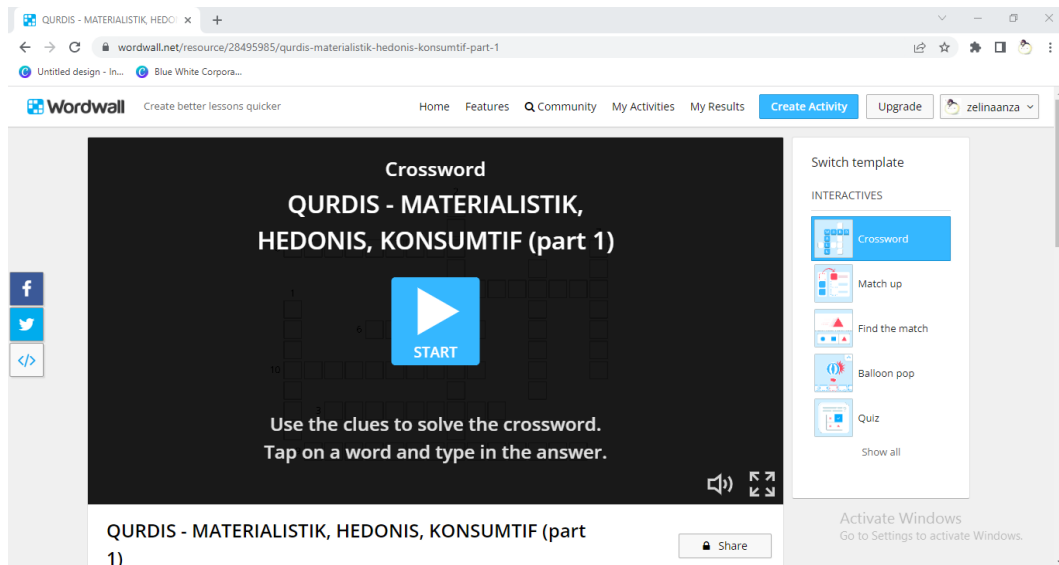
QURDIS - MATERIALISTIK, HEDO ×

wordwall.net/resource/28495985/qurdis-materialistik-hedonis-konsumtif-part-1

Untitled design - In... Blue White Corpora...

Wordwall Create better lessons quicker

Home Features Community My Activities My Results Create Activity Upgrade zelinaanza

Crossword

QURDIS - MATERIALISTIK, HEDONIS, KONSUMTIF (part 1)

1

6

10

START

Use the clues to solve the crossword. Tap on a word and type in the answer.

Switch template

INTERACTIVES

Crossword

Match up

Find the match

Balloon pop

Quiz

Show all

QURDIS - MATERIALISTIK, HEDONIS, KONSUMTIF (part 1)

Share

Activate Windows
Go to Settings to activate Windows.